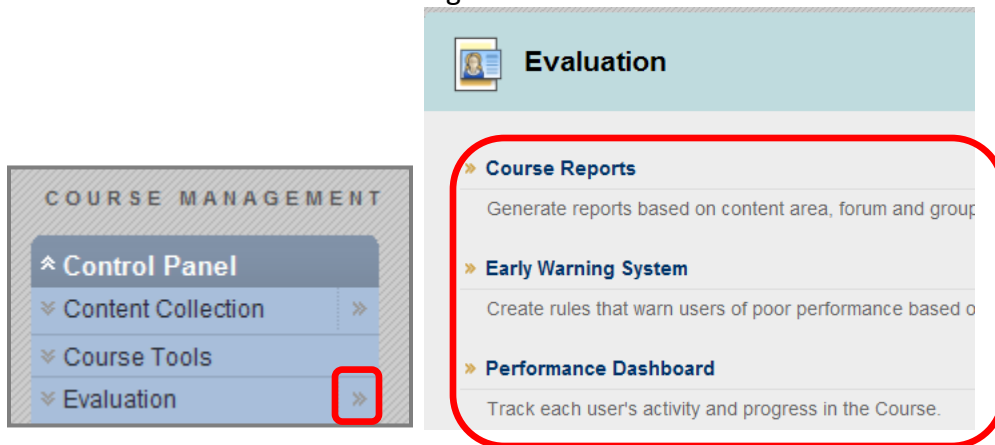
COURSE MANAGEMENT

Control Panel

Content Collection

Course Tools

Evaluation

Evaluation

Course Reports

Generate reports based on content area, forum and group

Early Warning System

Create rules that warn users of poor performance based o

Performance Dashboard

Track each user's activity and progress in the Course.